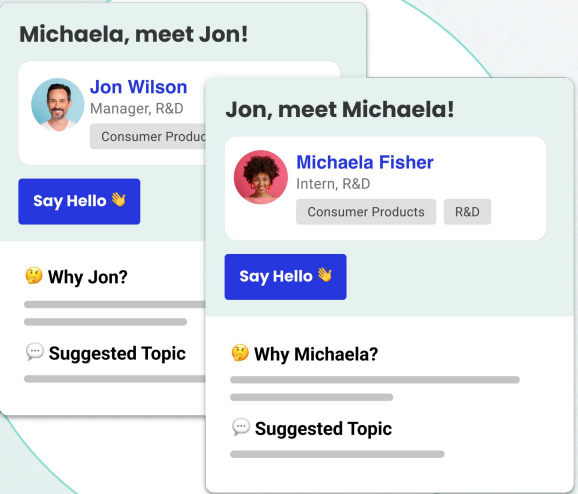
Michaela, meet Jon!

Jon Wilson
Manager, R&D
Consumer Produc

Say Hello 👋

🤔 Why Jon?

💬 Suggested Topic

Jon, meet Michaela!

Michaela Fisher
Intern, R&D
Consumer Products R&D

Say Hello 👋

🤔 Why Michaela?

💬 Suggested Topic